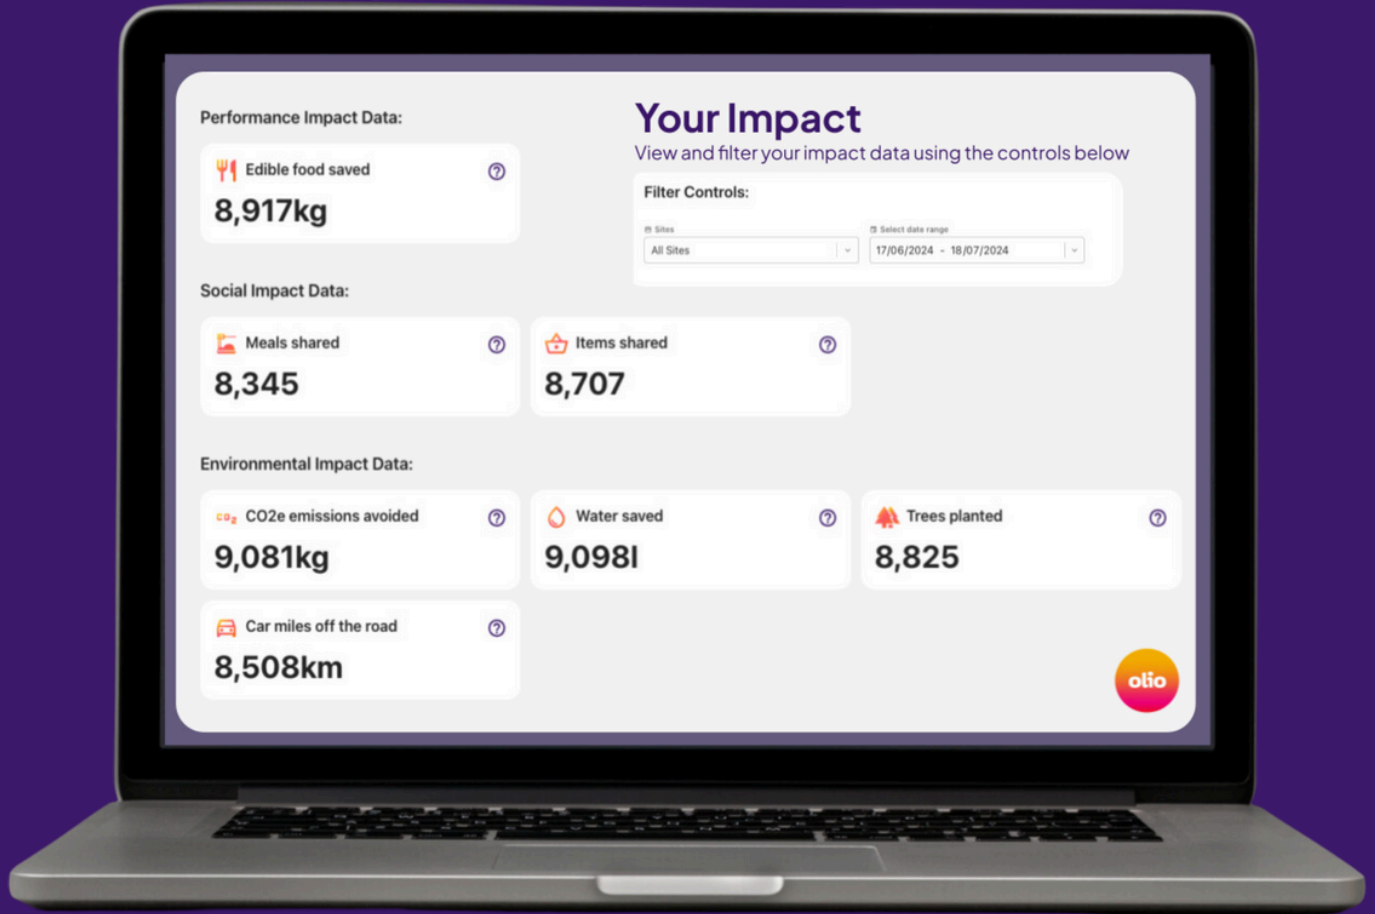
Performance Impact Data:

Edible food saved
8,917kg

Your Impact
View and filter your impact data using the controls below

Filter Controls:

Sites
All Sites

Select date range
17/06/2024 - 18/07/2024

Social Impact Data:

Meals shared
8,345

Items shared
8,707

Environmental Impact Data:

$CO_2$ CO2e emissions avoided
9,081kg

Water saved
9,098l

Trees planted
8,825

Car miles off the road
8,508km

olio